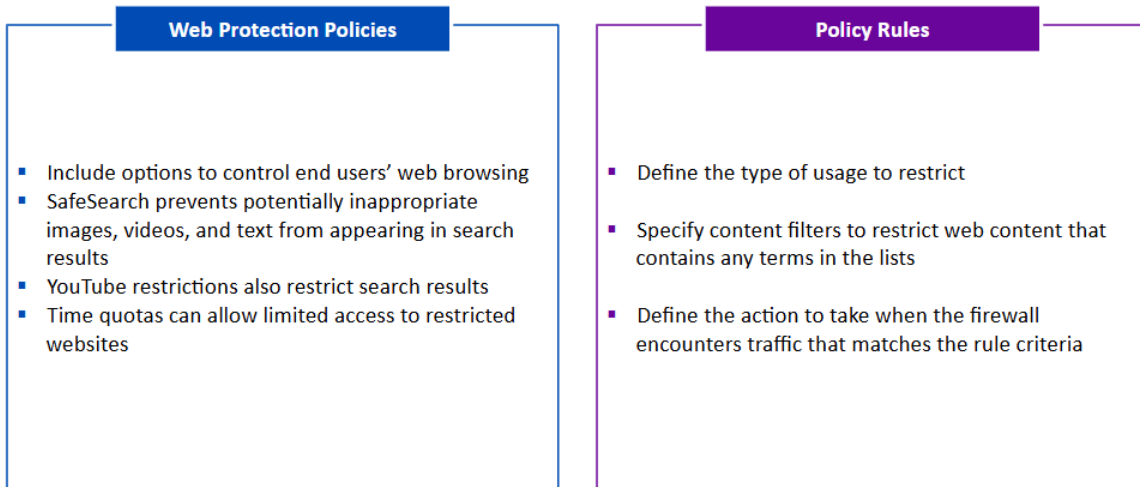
Web Protection Policies

- Include options to control end users' web browsing
- SafeSearch prevents potentially inappropriate images, videos, and text from appearing in search results
- YouTube restrictions also restrict search results
- Time quotas can allow limited access to restricted websites

Policy Rules

- Define the type of usage to restrict
- Specify content filters to restrict web content that contains any terms in the lists
- Define the action to take when the firewall encounters traffic that matches the rule criteria